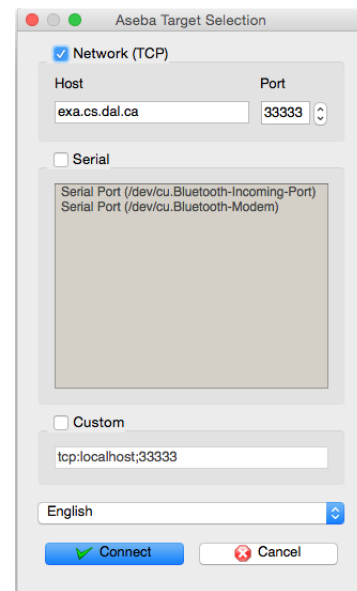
Aseba Target Selection

Network (TCP)

Host

Port

exa.cs.dal.ca

33333

Serial

Serial Port (/dev/cu.Bluetooth-Incoming-Port)
Serial Port (/dev/cu.Bluetooth-Modem)

Custom

tcp:localhost;33333

English

Connect

Cancel